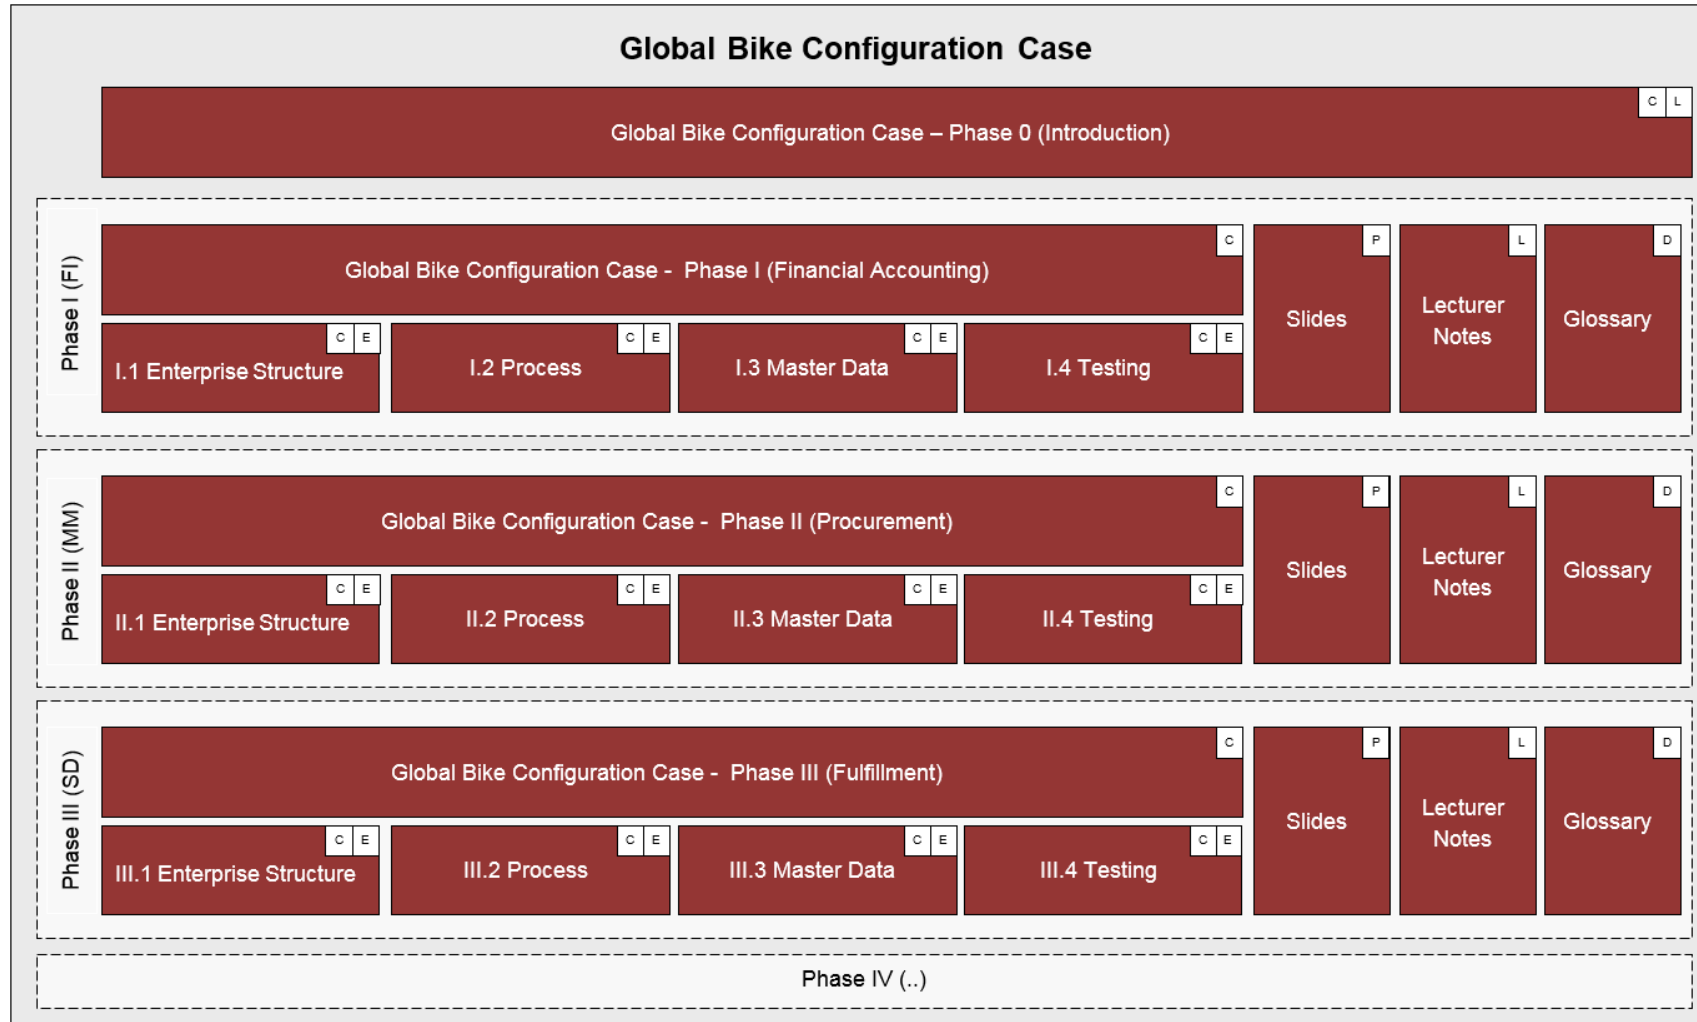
Global Bike Configuration Case

C L
Global Bike Configuration Case – Phase 0 (Introduction)

Phase I (FI)

C
Global Bike Configuration Case - Phase I (Financial Accounting)

C E
I.1 Enterprise Structure

C E
I.2 Process

C E
I.3 Master Data

C E
I.4 Testing

P
Slides

L
Lecturer Notes

D
Glossary

Phase II (MM)

C
Global Bike Configuration Case - Phase II (Procurement)

C E
II.1 Enterprise Structure

C E
II.2 Process

C E
II.3 Master Data

C E
II.4 Testing

P
Slides

L
Lecturer Notes

D
Glossary

Phase III (SD)

C
Global Bike Configuration Case - Phase III (Fulfillment)

C E
III.1 Enterprise Structure

C E
III.2 Process

C E
III.3 Master Data

C E
III.4 Testing

P
Slides

L
Lecturer Notes

D
Glossary

Phase IV (..)